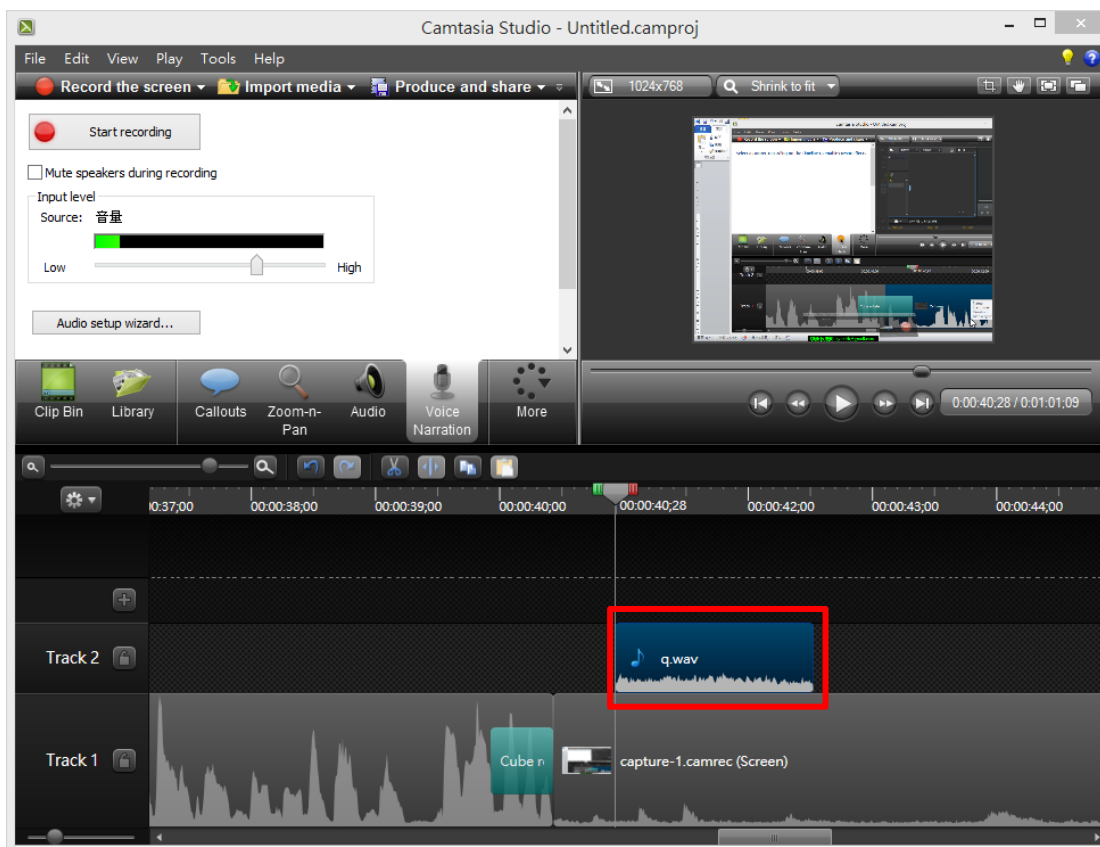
Camtasia Studio - Untitled.camproj

File Edit View Play Tools Help

Record the screen ▾ Import media ▾ Produce and share ▾

1024x768 Shrink to fit ▾

Start recording

Mute speakers during recording

Input level

Source: 音量

Low High

Audio setup wizard...

Clip Bin Library Callouts Zoom-n-Pan Audio Voice Narration More

0:00:40;28 / 0:01:01;09

0:37;00 00:00:38;00 00:00:39;00 00:00:40;00 00:00:40;28 00:00:42;00 00:00:43;00 00:00:44;00

Track 2

q.wav

Track 1

Cube r

capture-1.camrec (Screen)